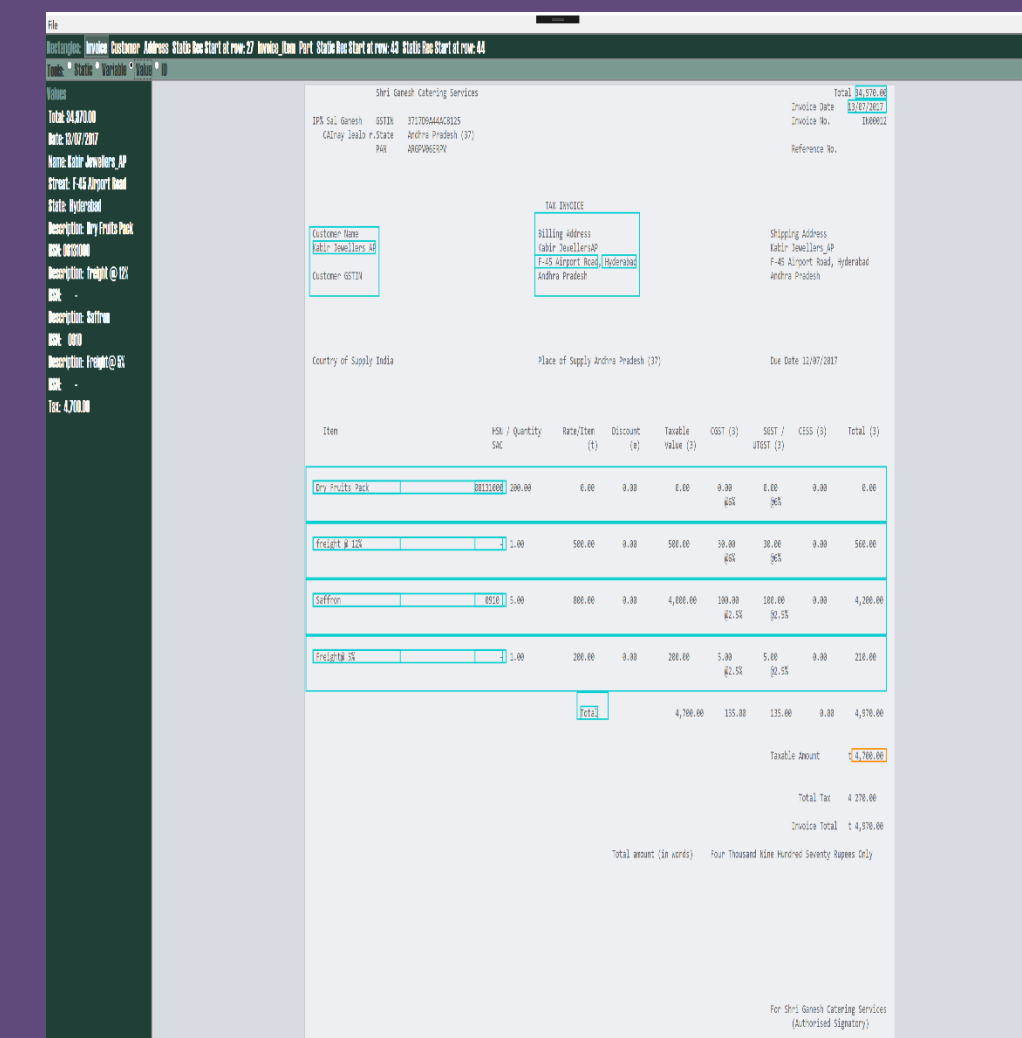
File

Rectangles: Invoice Customer Address Static Rec Start at row: 27 Invoice_Item Part Static Rec Start at row: 43 Static Rec Start at row: 44

Tools: Static Variable Value ID

Values
Total: 34,970.00
Date: 13/07/2017
Name: Kabir Jewellers_AP
Street: F-45 Airport Road
State: Hyderabad
Description: Dry Fruits Pack
HSN: 08131000
Description: freight @ 12%
HSN: -
Description: Saffron
HSN: 0910
Description: Freight@ 5%
HSN: -
Tax: 4,700.00

Shri Ganesh Catering Services

Total 34,970.00
Invoice Date 13/07/2017
Invoice No. IN00012

IP% Sai Ganesh GSTIN 37170SA444C8125
CAIray Iealo r.State Andhra Pradesh (37)
PAN ABGPA966ERPV

Reference No.

TAX INVOICE

Customer Name
Kabir Jewellers AP

Customer GSTIN

Billing Address
Kabir JewellersAP
F-45 Airport Road, Hyderabad
Andhra Pradesh

Shipping Address
Kabir Jewellers_AP
F-45 Airport Road, Hyderabad
Andhra Pradesh

Country of Supply India

Place of Supply Andhra Pradesh (37)

Due Date 12/07/2017

| Item | HSN / SAC | Quantity | Rate/Item (t) | Discount (e) | Taxable Value (3) | CGST (3) | SGST / UTGST (3) | CESS (3) | Total (3) |
|---|---|---|---|---|---|---|---|---|---|
| Dry Fruits Pack | 08131000 | 200.00 | 0.00 | 0.00 | 0.00 | 0.00 @6% | 0.00 @6% | 0.00 | 0.00 |
| freight @ 12% | - | 1.00 | 500.00 | 0.00 | 500.00 | 30.00 @6% | 30.00 @6% | 0.00 | 560.00 |
| Saffron | 0910 | 5.00 | 800.00 | 0.00 | 4,000.00 | 100.00 @2.5% | 100.00 @2.5% | 0.00 | 4,200.00 |
| Freight@ 5% | - | 1.00 | 200.00 | 0.00 | 200.00 | 5.00 @2.5% | 5.00 @2.5% | 0.00 | 210.00 |
| Total | | | | | 4,700.00 | 135.00 | 135.00 | 0.00 | 4,970.00 |

Taxable Amount t 4,700.00

Total Tax 4 270.00

Invoice Total t 4,970.00

Total amount (in words) Four Thousand Nine Hundred Seventy Rupees Only

For Shri Ganesh Catering Services
(Authorised Signatory)